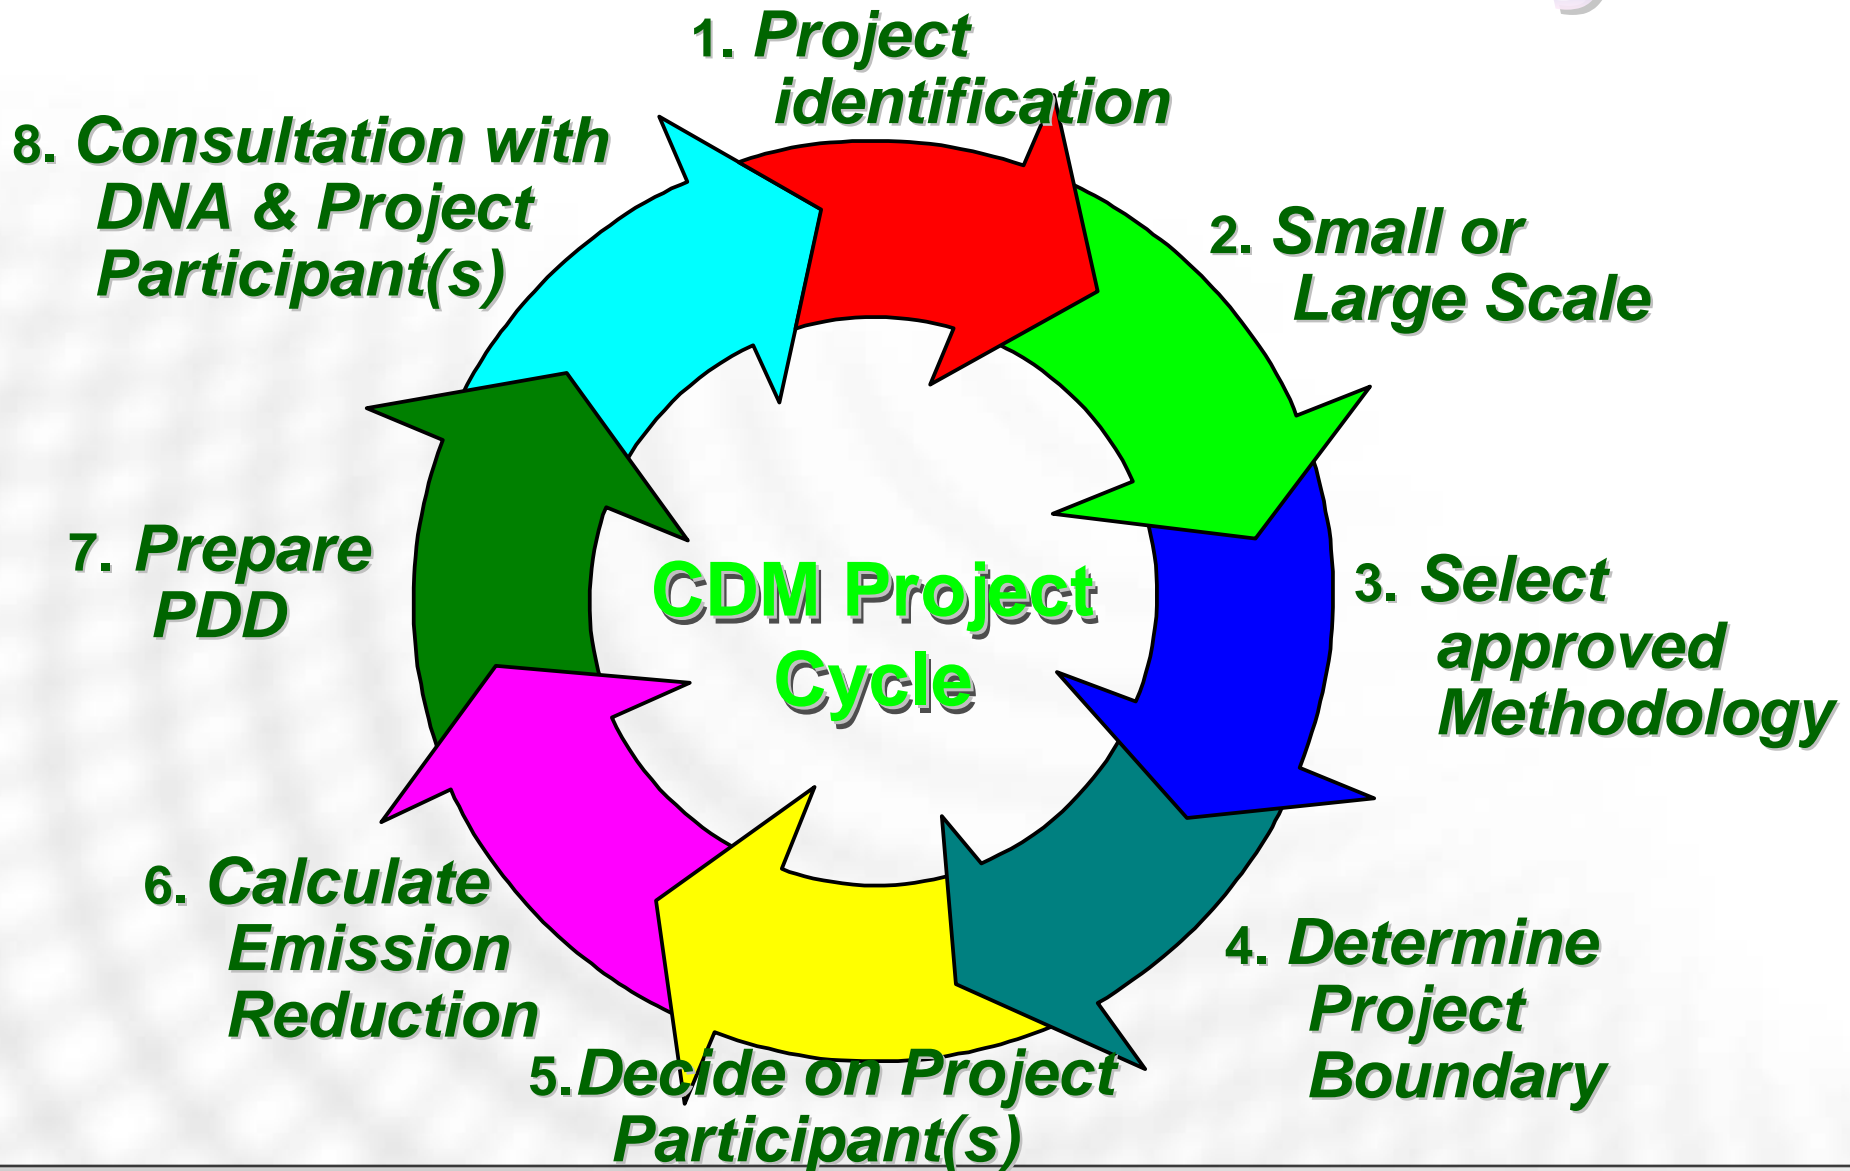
1. Project identification

2. Small or Large Scale

3. Select approved Methodology

4. Determine Project Boundary

5.Decide on Project Participant(s)

6. Calculate Emission Reduction

7. Prepare PDD

8. Consultation with DNA & Project Participant(s)

CDM Project Cycle